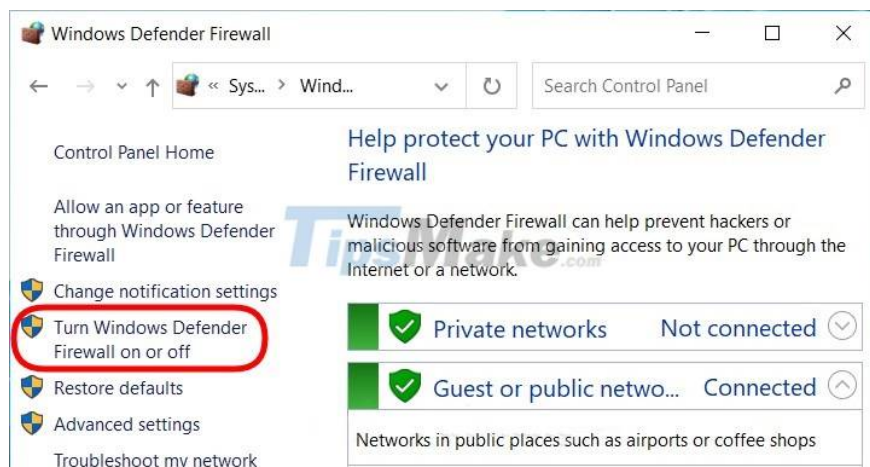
Windows Defender Firewall

« Sys... > Wind...

Search Control Panel

Control Panel Home

Allow an app or feature through Windows Defender Firewall

Change notification settings

Turn Windows Defender Firewall on or off

Restore defaults

Advanced settings

Troubleshoot my network

Help protect your PC with Windows Defender Firewall

Windows Defender Firewall can help prevent hackers or malicious software from gaining access to your PC through the Internet or a network.

TipsMake.com

Private networks Not connected

Guest or public netwo... Connected

Networks in public places such as airports or coffee shops